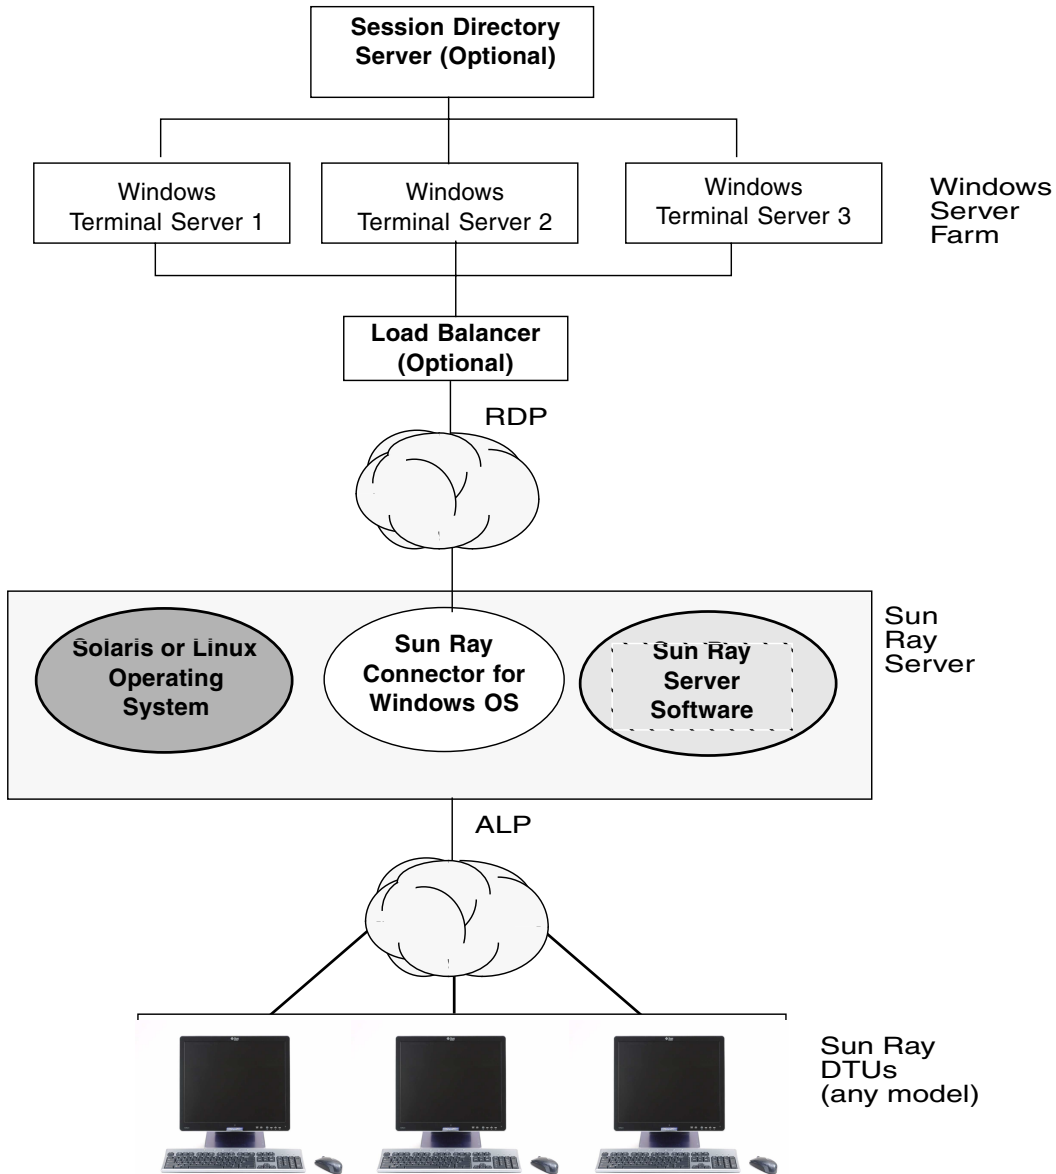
Session Directory Server (Optional)

Windows Terminal Server 1

Windows Terminal Server 2

Windows Terminal Server 3

Windows Server Farm

Load Balancer (Optional)

RDP

Solaris or Linux Operating System

Sun Ray Connector for Windows OS

Sun Ray Server Software

Sun Ray Server

ALP

Sun Ray DTUs (any model)